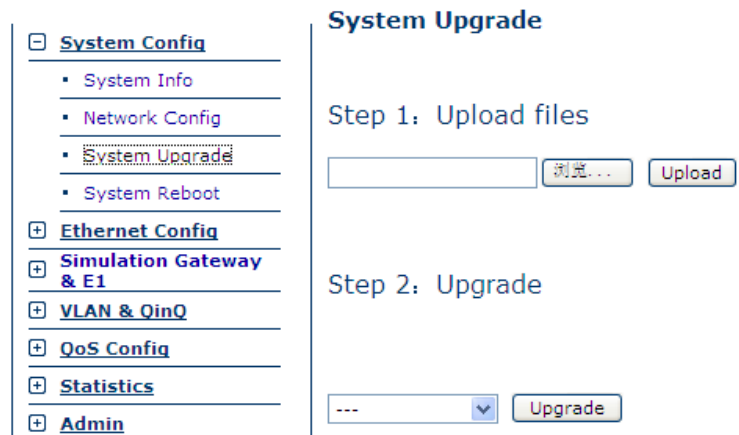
System Config

System Info

Network Config

System Upgrade

System Reboot

Ethernet Config

Simulation Gateway & E1

VLAN & QinQ

QoS Config

Statistics

Admin

System Upgrade

Step 1：Upload files

浏览... Upload

Step 2：Upgrade

--- Upgrade